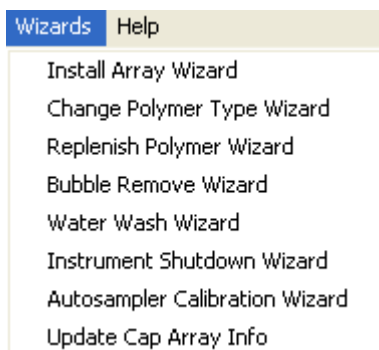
Wizards Help

Install Array Wizard
Change Polymer Type Wizard
Replenish Polymer Wizard
Bubble Remove Wizard
Water Wash Wizard
Instrument Shutdown Wizard
Autosampler Calibration Wizard
Update Cap Array Info